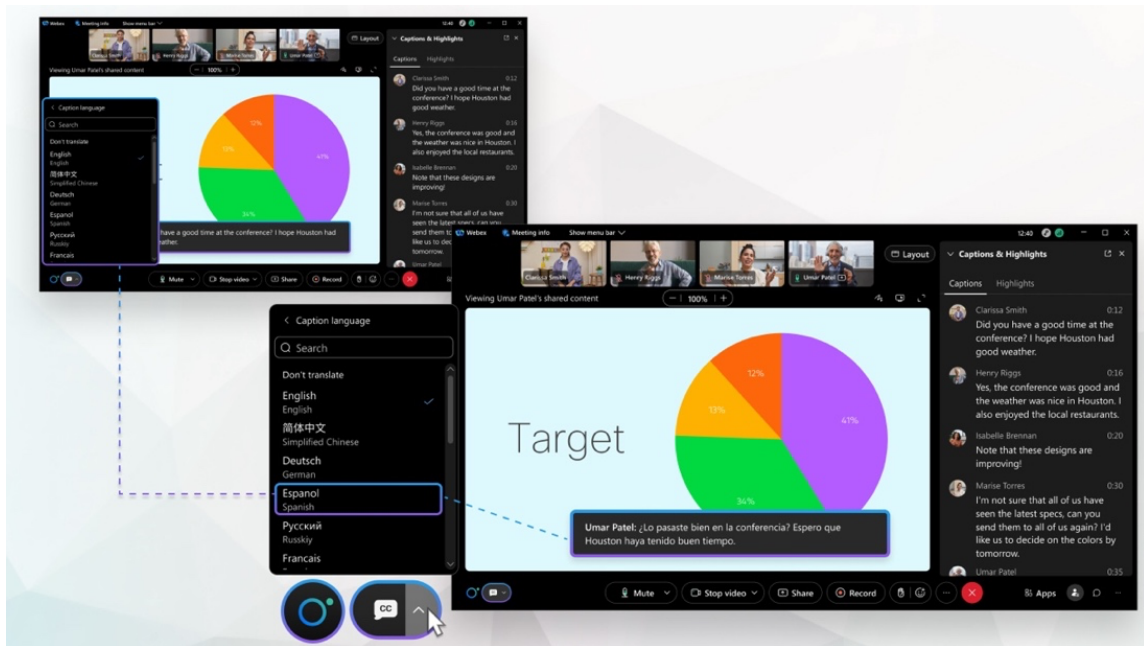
Webex Meeting info Show menu bar

Clarissa Smith Henry Riggs Marise Torres Umar Patel

Layout

Captions & Highlights

Captions Highlights

Viewing Umar Patel's shared content

100%

Caption language

Search

Don't translate

English
English

简体中文
Simplified Chinese

Deutsch
German

Espanol
Spanish

Русский
Russkiy

Francais

12%

13%

41%

34%

have a good time at the conference? I hope Houston had weather.

Clarissa Smith 0:12
Did you have a good time at the conference? I hope Houston had good weather.

Henry Riggs 0:16
Yes, the conference was good and the weather was nice in Houston. I also enjoyed the local restaurants.

Isabelle Brennan 0:20
Note that these designs are improving!

Marise Torres 0:30
I'm not sure that all of us have seen the latest specs, can you send them to all of us again? I'd like us to decide on the colors by tomorrow.

Umar Patel 0:35

Mute Stop video Share Record

12:40

Webex Meeting info Show menu bar

Clarissa Smith Henry Riggs Marise Torres Umar Patel

Layout

Captions & Highlights

Captions Highlights

Viewing Umar Patel's shared content

100%

Target

12%

13%

41%

34%

Umar Patel: ¿Lo pasaste bien en la conferencia? Espero que Houston haya tenido buen tiempo.

Clarissa Smith 0:12
Did you have a good time at the conference? I hope Houston had good weather.

Henry Riggs 0:16
Yes, the conference was good and the weather was nice in Houston. I also enjoyed the local restaurants.

Isabelle Brennan 0:20
Note that these designs are improving!

Marise Torres 0:30
I'm not sure that all of us have seen the latest specs, can you send them to all of us again? I'd like us to decide on the colors by tomorrow.

Umar Patel 0:35

Mute Stop video Share Record Apps

Caption language

Search

Don't translate

English
English

简体中文
Simplified Chinese

Deutsch
German

Espanol
Spanish

Русский
Russkiy

Francais

CC